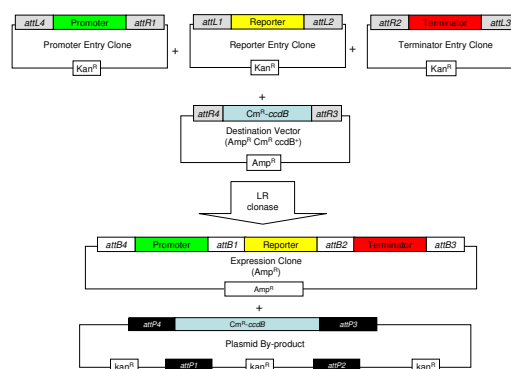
attL4 Promoter attR1
Promoter Entry Clone
Kan$^R$

+

attL1 Reporter attL2
Reporter Entry Clone
Kan$^R$

+

attR2 Terminator attL3
Terminator Entry Clone
Kan$^R$

+

attR4 Cm$^R$-ccdB attR3
Destination Vector
(Amp$^R$ Cm$^R$ ccdB$^+$)
Amp$^R$

LR
clonase

attB4 Promoter attB1 Reporter attB2 Terminator attB3
Expression Clone
(Amp$^R$)
Amp$^R$

+

attP4 Cm$^R$-ccdB attP3
Plasmid By-product
kan$^R$ attP1 kan$^R$ attP2 kan$^R$